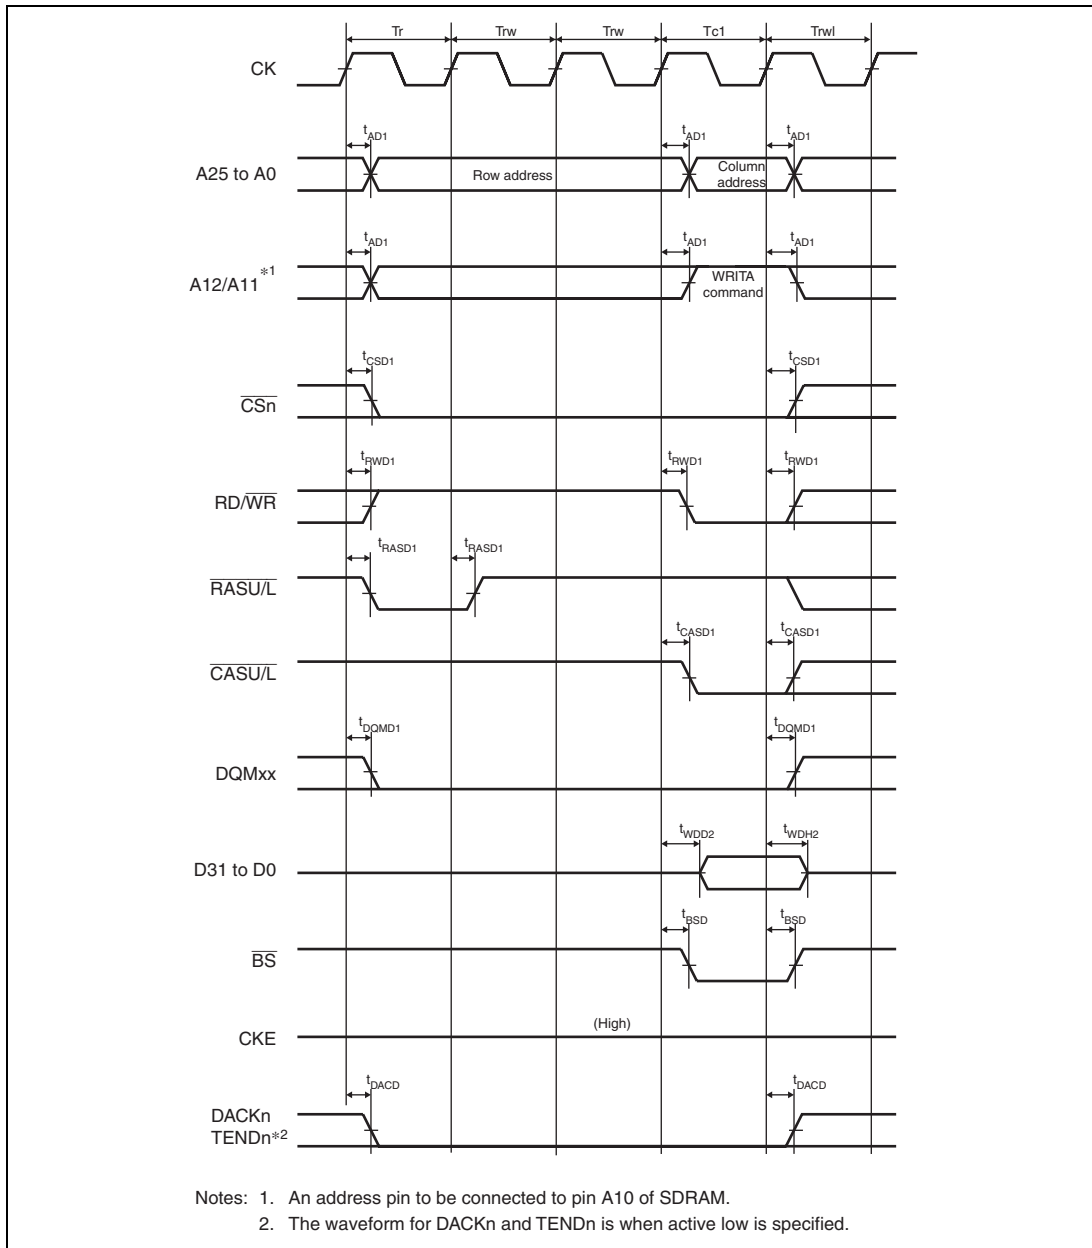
Tr Trw Trw Tc1 Trwl

CK

$t_{AD1}$ $t_{AD1}$ $t_{AD1}$

A25 to A0

Row address

Column address

$t_{AD1}$ $t_{AD1}$ $t_{AD1}$

A12/A11$^{*1}$

WRITA command

$t_{CSD1}$ $t_{CSD1}$

$\overline{CSn}$

$t_{RWD1}$ $t_{RWD1}$ $t_{RWD1}$

RD/$\overline{WR}$

$t_{RASD1}$ $t_{RASD1}$

$\overline{RASU/L}$

$t_{CASD1}$ $t_{CASD1}$

$\overline{CASU/L}$

$t_{DQMD1}$ $t_{DQMD1}$

DQMxx

$t_{WDD2}$ $t_{WDH2}$

D31 to D0

$t_{BSD}$ $t_{BSD}$

$\overline{BS}$

CKE

(High)

$t_{DACD}$ $t_{DACD}$

DACKn TENDn$^{*2}$

Notes: 1. An address pin to be connected to pin A10 of SDRAM.
2. The waveform for DACKn and TENDn is when active low is specified.